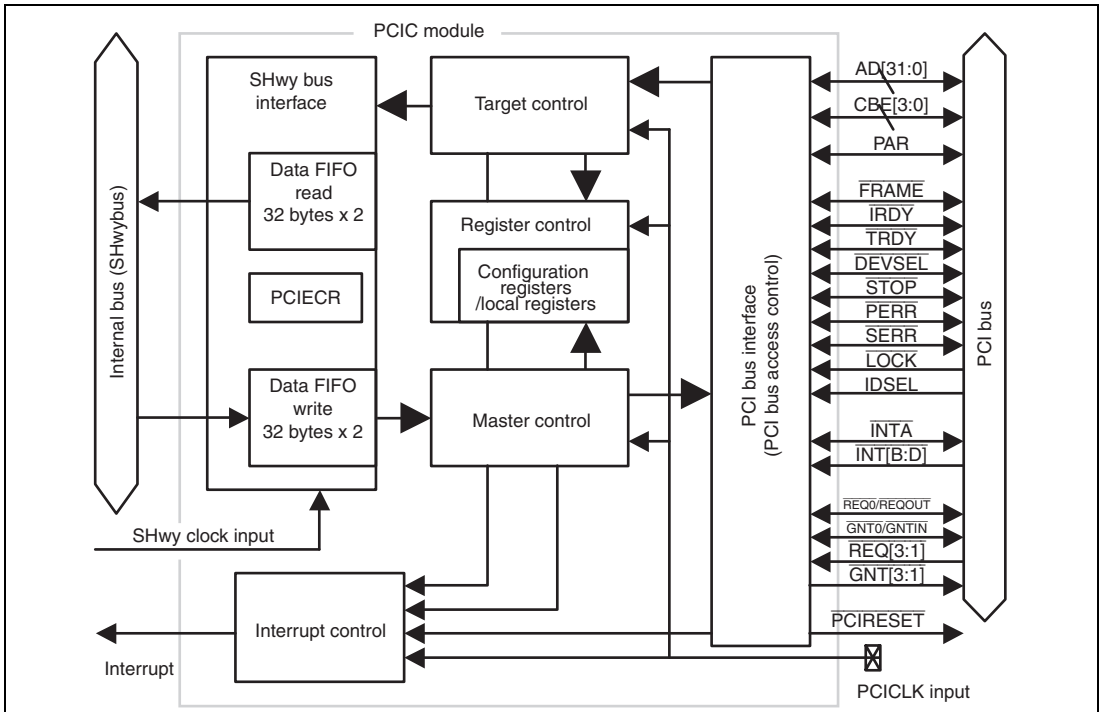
PCIC module

Internal bus (SHwybus)

SHwy bus interface

Data FIFO read 32 bytes x 2

PCIECR

Data FIFO write 32 bytes x 2

Target control

Register control

Configuration registers /local registers

Master control

PCI bus interface (PCI bus access control)

AD[31:0]

CBE[3:0]

PAR

$\overline{FRAME}$

$\overline{IRDY}$

$\overline{TRDY}$

$\overline{DEVSEL}$

$\overline{STOP}$

$\overline{PERR}$

$\overline{SERR}$

$\overline{LOCK}$

IDSEL

$\overline{INTA}$

$\overline{INT[B:D]}$

$\overline{REQ0/REQOUT}$

$\overline{GNT0/GNTIN}$

$\overline{REQ[3:1]}$

$\overline{GNT[3:1]}$

$\overline{PCIRESET}$

PCI bus

SHwy clock input

Interrupt control

Interrupt

PCICLK input